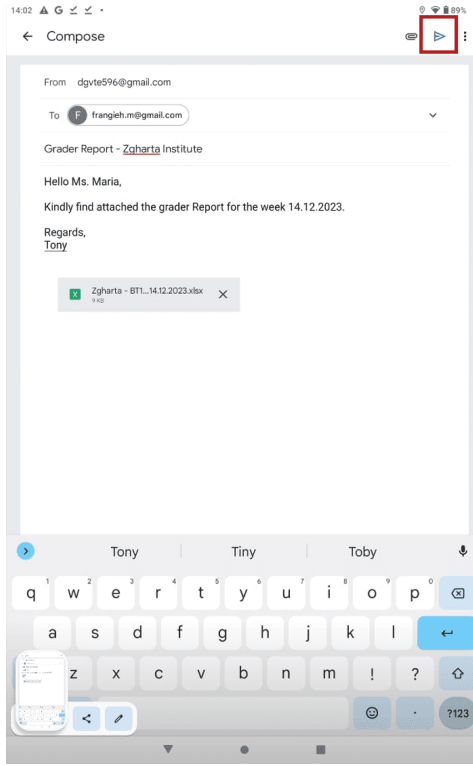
14:02 89%

← Compose

From dgvte596@gmail.com

To F frangieh.m@gmail.com

Grader Report - Zgharta Institute

Hello Ms. Maria,

Kindly find attached the grader Report for the week 14.12.2023.

Regards,
Tony

X Zgharta - BT1...14.12.2023.xlsx
9 KB

Tony Tiny Toby

q 1 w 2 e 3 r 4 t 5 y 6 u 7 i 8 o 9 p 0

a s d f g h j k l

z x c v b n m ! ?

?123